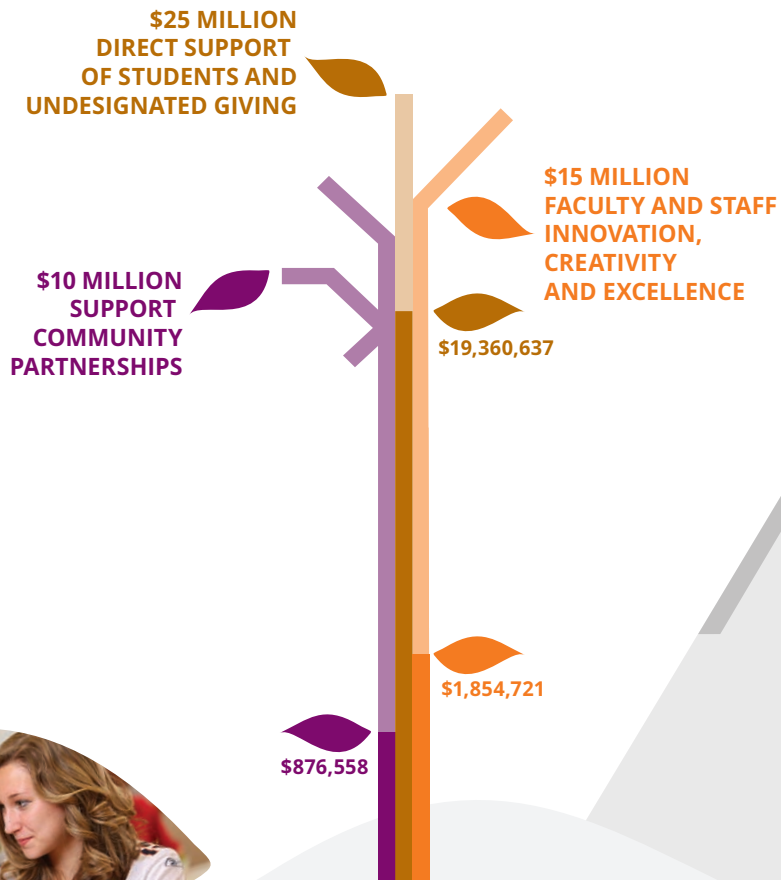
$25 MILLION
DIRECT SUPPORT
OF STUDENTS AND
UNDESIGNATED GIVING

$15 MILLION
FACULTY AND STAFF
INNOVATION,
CREATIVITY
AND EXCELLENCE

$10 MILLION
SUPPORT
COMMUNITY
PARTNERSHIPS

$19,360,637

$1,854,721

$876,558